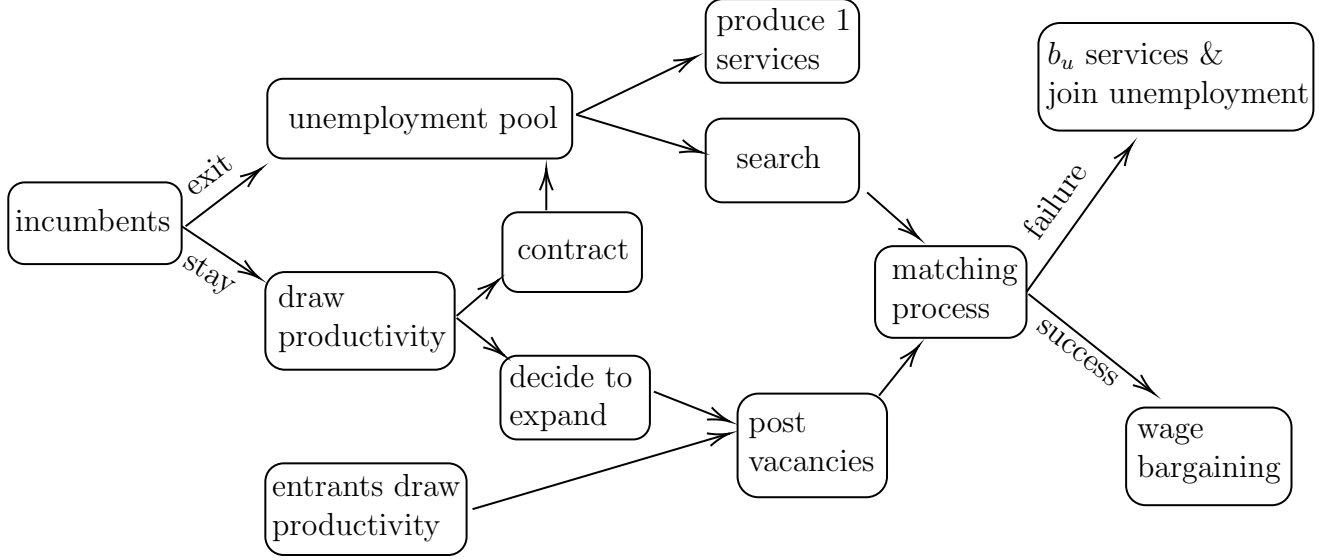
incumbents

exit

stay

unemployment pool

draw productivity

contract

decide to expand

entrants draw productivity

produce 1 services

search

post vacancies

matching process

failure

success

$b_u$ services & join unemployment

wage bargaining